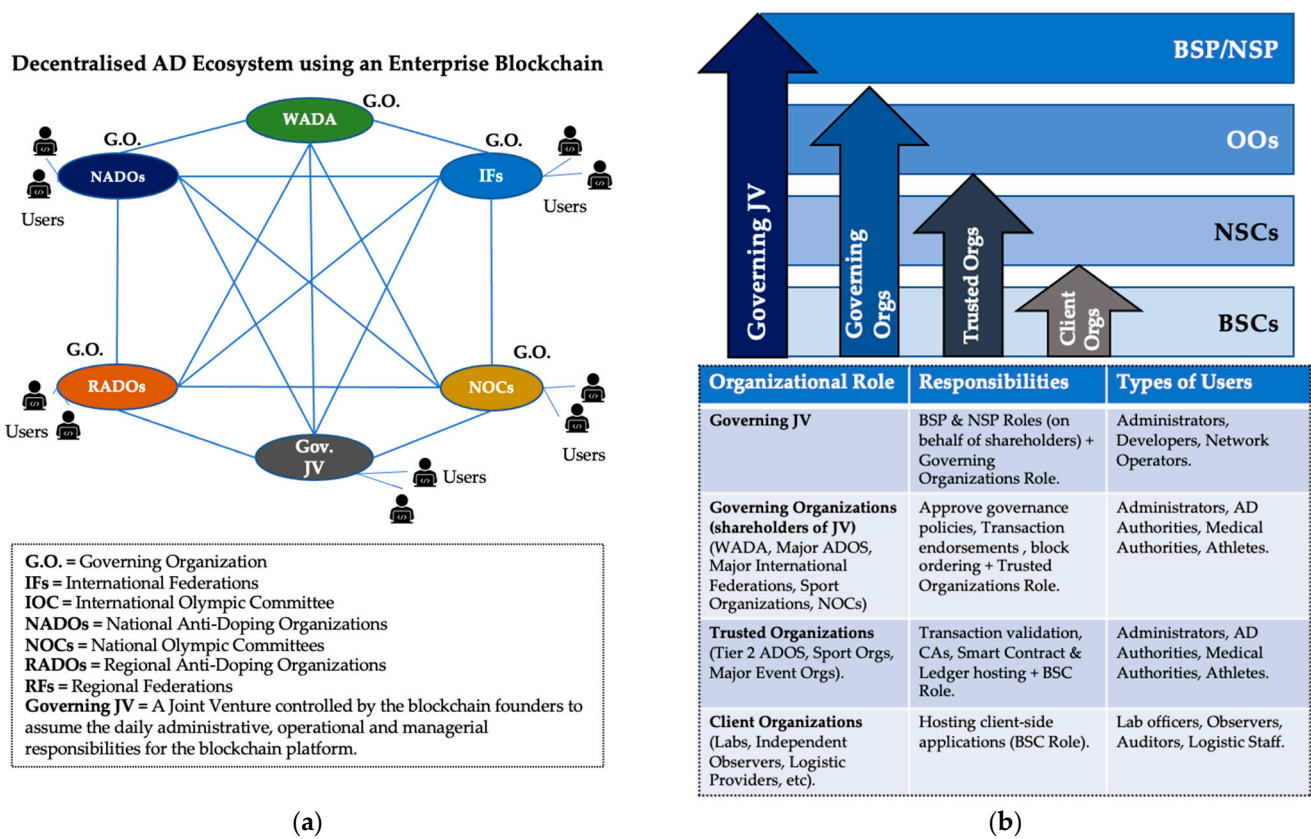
Decentralised AD Ecosystem using an Enterprise Blockchain

G.O.
WADA
G.O.
NADOs
G.O.
IFs
Users
Users
G.O.
RADOs
G.O.
NOCs
Users
Users
Gov. JV
Users

G.O. = Governing Organization
IFs = International Federations
IOC = International Olympic Committee
NADOs = National Anti-Doping Organizations
NOCs = National Olympic Committees
RADOs = Regional Anti-Doping Organizations
RFs = Regional Federations
Governing JV = A Joint Venture controlled by the blockchain founders to assume the daily administrative, operational and managerial responsibilities for the blockchain platform.

(a)

BSP/NSP
OOs
NSCs
BSCs
Governing JV
Governing Orgs
Trusted Orgs
Client Orgs

| Organizational Role | Responsibilities | Types of Users |
|---|---|---|
| Governing JV | BSP & NSP Roles (on behalf of shareholders) + Governing Organizations Role. | Administrators, Developers, Network Operators. |
| Governing Organizations (shareholders of JV) (WADA, Major ADOS, Major International Federations, Sport Organizations, NOCs) | Approve governance policies, Transaction endorsements , block ordering + Trusted Organizations Role. | Administrators, AD Authorities, Medical Authorities, Athletes. |
| Trusted Organizations (Tier 2 ADOS, Sport Orgs, Major Event Orgs). | Transaction validation, CAs, Smart Contract & Ledger hosting + BSC Role. | Administrators, AD Authorities, Medical Authorities, Athletes. |
| Client Organizations (Labs, Independent Observers, Logistic Providers, etc). | Hosting client-side applications (BSC Role). | Lab officers, Observers, Auditors, Logistic Staff. |

(b)